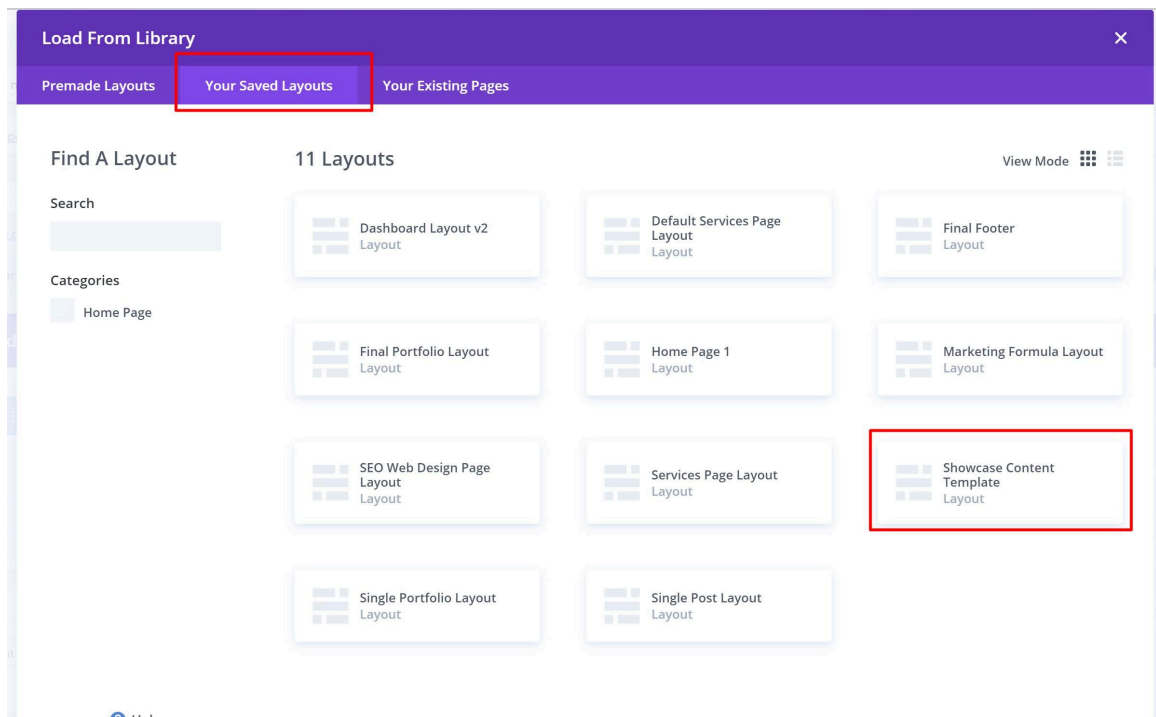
Load From Library
×

Premade Layouts
Your Saved Layouts
Your Existing Pages

Find A Layout

Search

Categories

Home Page

11 Layouts

View Mode

Dashboard Layout v2
Layout

Default Services Page Layout
Layout

Final Footer
Layout

Final Portfolio Layout
Layout

Home Page 1
Layout

Marketing Formula Layout
Layout

SEO Web Design Page Layout
Layout

Services Page Layout
Layout

Showcase Content Template
Layout

Single Portfolio Layout
Layout

Single Post Layout
Layout

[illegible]